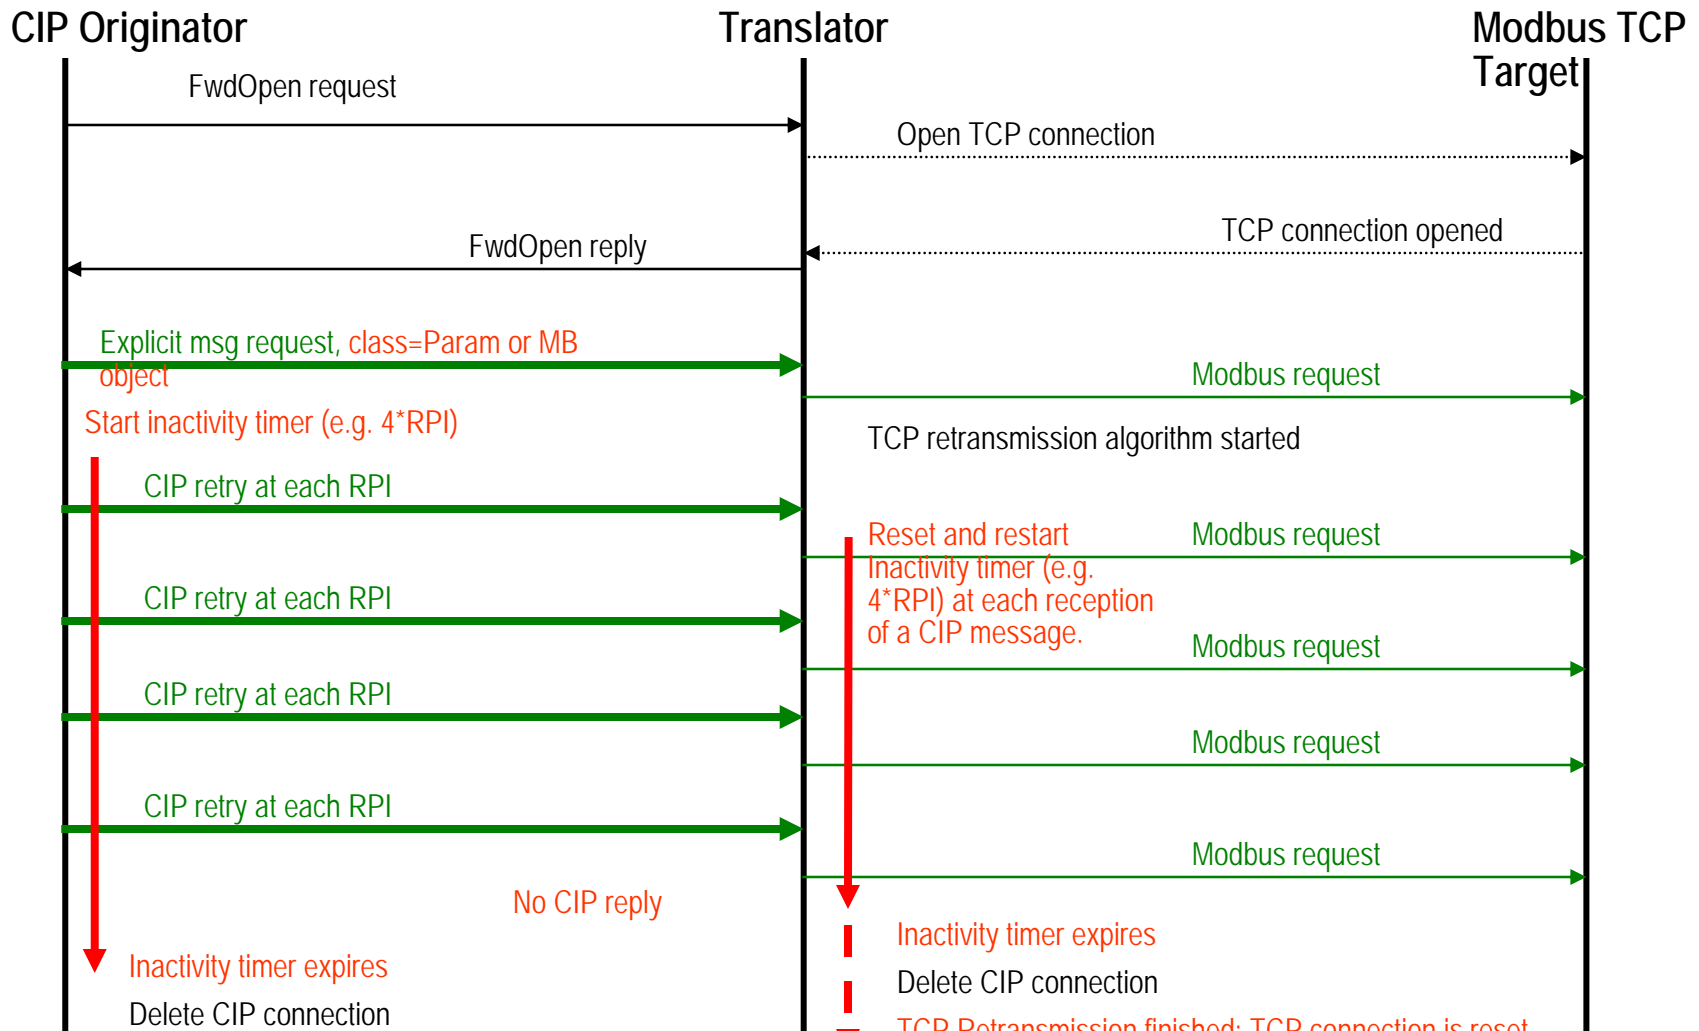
CIP Originator

Translator

Modbus TCP Target

FwdOpen request

Open TCP connection

TCP connection opened

FwdOpen reply

Explicit msg request, class=Param or MB object

Modbus request

Start inactivity timer (e.g. 4*RPI)

TCP retransmission algorithm started

CIP retry at each RPI

Reset and restart Inactivity timer (e.g. 4*RPI) at each reception of a CIP message.

Modbus request

CIP retry at each RPI

Modbus request

CIP retry at each RPI

Modbus request

CIP retry at each RPI

Modbus request

No CIP reply

Inactivity timer expires

Delete CIP connection

Inactivity timer expires

Delete CIP connection

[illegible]